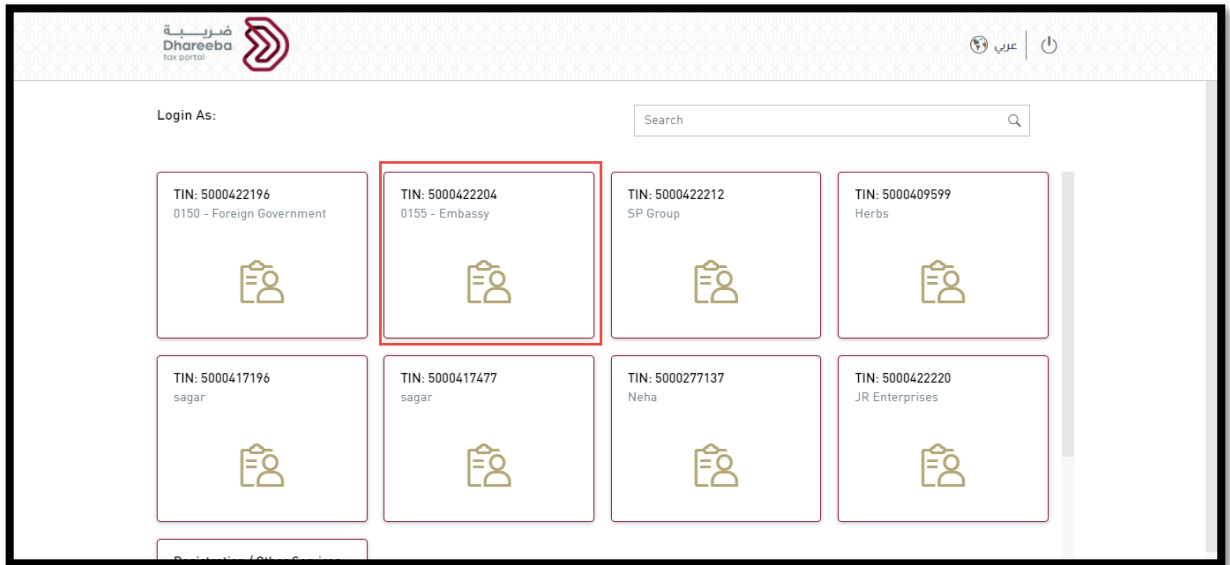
ضريبة
Dhareeba
tax portal

عربي

Login As:

Search

TIN: 5000422196
0150 - Foreign Government

TIN: 5000422204
0155 - Embassy

TIN: 5000422212
SP Group

TIN: 5000409599
Herbs

TIN: 5000417196
sagar

TIN: 5000417477
sagar

TIN: 5000277137
Neha

TIN: 5000422220
JR Enterprises

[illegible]